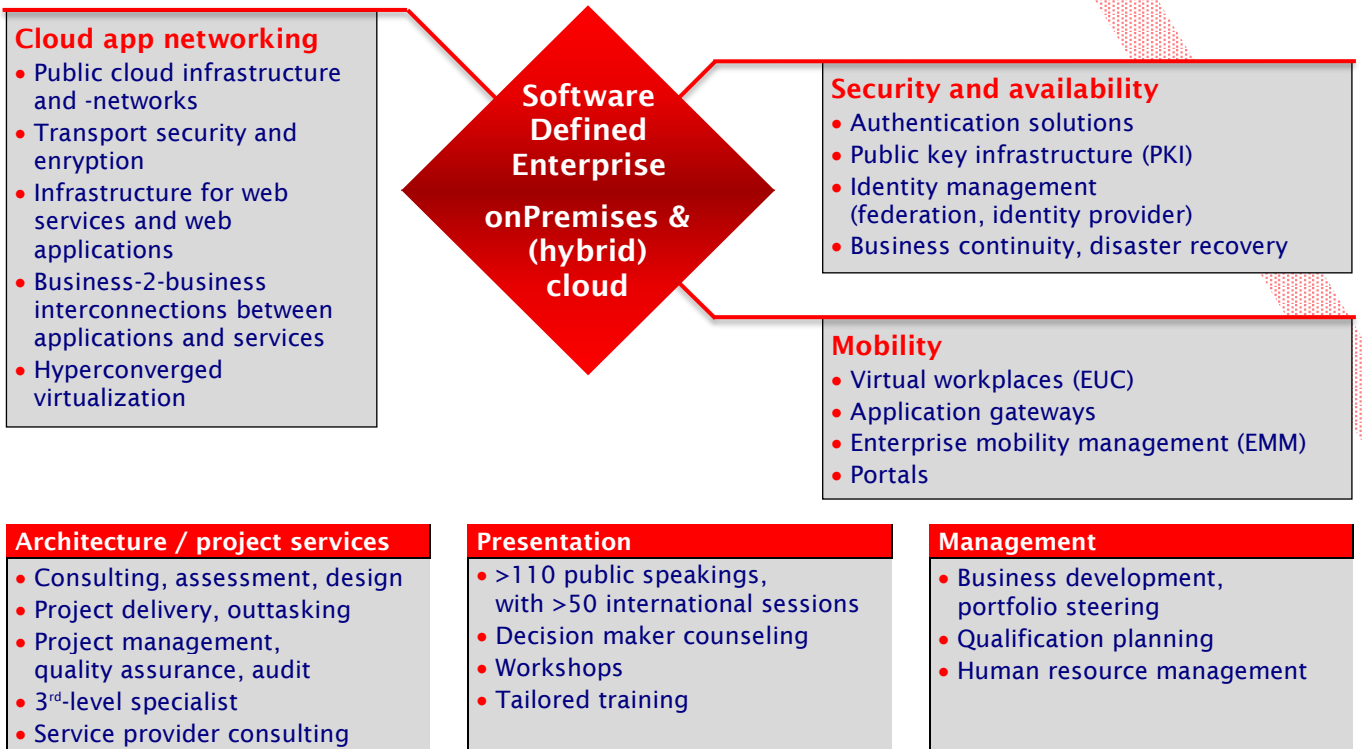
Cloud app networking
• Public cloud infrastructure and -networks
• Transport security and enryption
• Infrastructure for web services and web applications
• Business-2-business interconnections between applications and services
• Hyperconverged virtualization

Software Defined Enterprise

onPremises & (hybrid) cloud

Security and availability
• Authentication solutions
• Public key infrastructure (PKI)
• Identity management (federation, identity provider)
• Business continuity, disaster recovery

Mobility
• Virtual workplaces (EUC)
• Application gateways
• Enterprise mobility management (EMM)
• Portals

Architecture / project services
• Consulting, assessment, design
• Project delivery, outtasking
• Project management, quality assurance, audit
• 3$^{rd}$-level specialist
• Service provider consulting

Presentation
• >110 public speakings, with >50 international sessions
• Decision maker counseling
• Workshops
• Tailored training

Management
• Business development, portfolio steering
• Qualification planning
• Human resource management